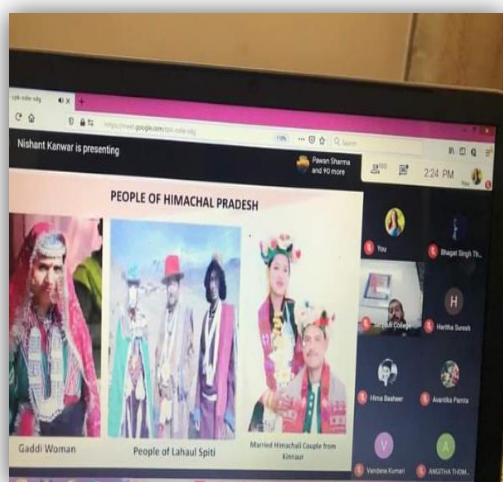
Nishant Kanwar is presenting

Pawan Sharma and 90 more

2:24 PM

PEOPLE OF HIMACHAL PRADESH

Gaddi Woman

People of Lahaul Spiti

Married Himachali Couple from Kinnaur

You

Bhagat Singh Th...

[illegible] College

Haritha Suresh

Hina Basheer

Avantika Parnta

Vandana Kumari

ANGITHA THOM...